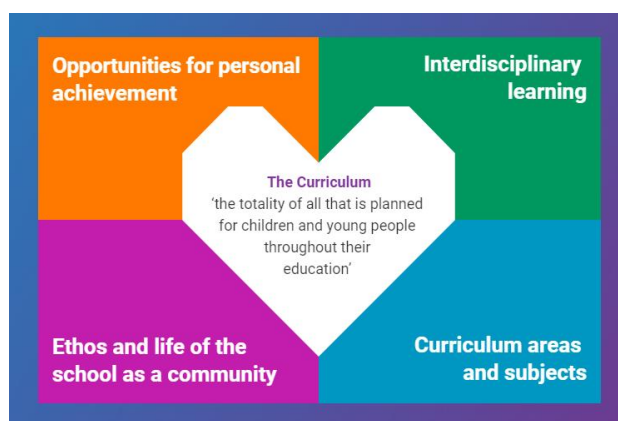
Opportunities for personal achievement

Interdisciplinary learning

The Curriculum
'the totality of all that is planned for children and young people throughout their education'

Ethos and life of the school as a community

Curriculum areas and subjects